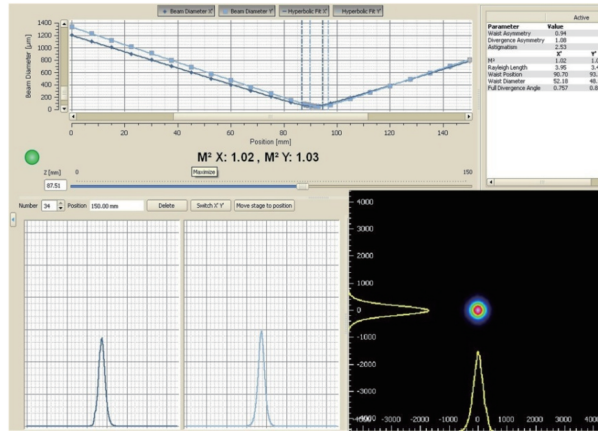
Beam Diameter X' Beam Diameter Y' Hyperbolic Fit X' Hyperbolic Fit Y'

Active

| Parameter | Value | |
|---|---|---|
| Waist Asymmetry | 0.94 | |
| Divergence Asymmetry | 1.08 | |
| Astigmatism | 2.53 | |
| | X' | Y' |
| M² | 1.02 | 1.0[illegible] |
| Rayleigh Length | 3.95 | 3.4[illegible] |
| Waist Position | 90.70 | 93.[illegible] |
| Waist Diameter | 52.18 | 48.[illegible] |
| Full Divergence Angle | 0.757 | 0.8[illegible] |

1400
1200
1000
800
600
400
200
0

Beam Diameter [µm]

0 20 40 60 80 100 120 140

Position [mm]

M² X: 1.02 , M² Y: 1.03

2 [mm] 0

Maximize

150

87.51

Number 34 Position 150.00 mm Delete Switch X' Y' Move stage to position

4000
3000
2000
1000
0
-1000
-2000
-3000
-4000

-4000 -3000 -2000 -1000 0 1000 2000 3000 4000